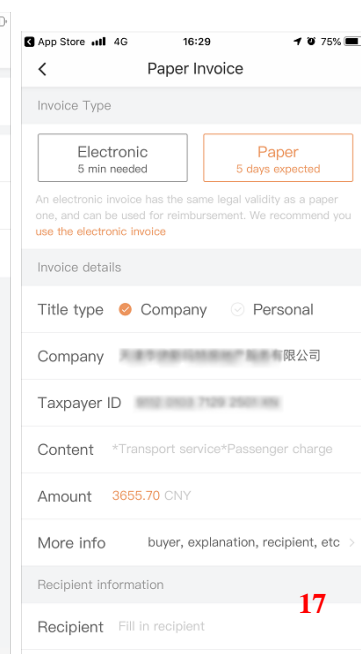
App Store 4G 16:29 75%

Paper Invoice

Invoice Type

Electronic
5 min needed

Paper
5 days expected

An electronic invoice has the same legal validity as a paper one, and can be used for reimbursement. We recommend you use the electronic invoice

Invoice details

Title type Company Personal

Company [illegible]有限公司

Taxpayer ID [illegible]

Content *Transport service*Passenger charge

Amount 3655.70 CNY

More info buyer, explanation, recipient, etc

Recipient information

Recipient Fill in recipient

17